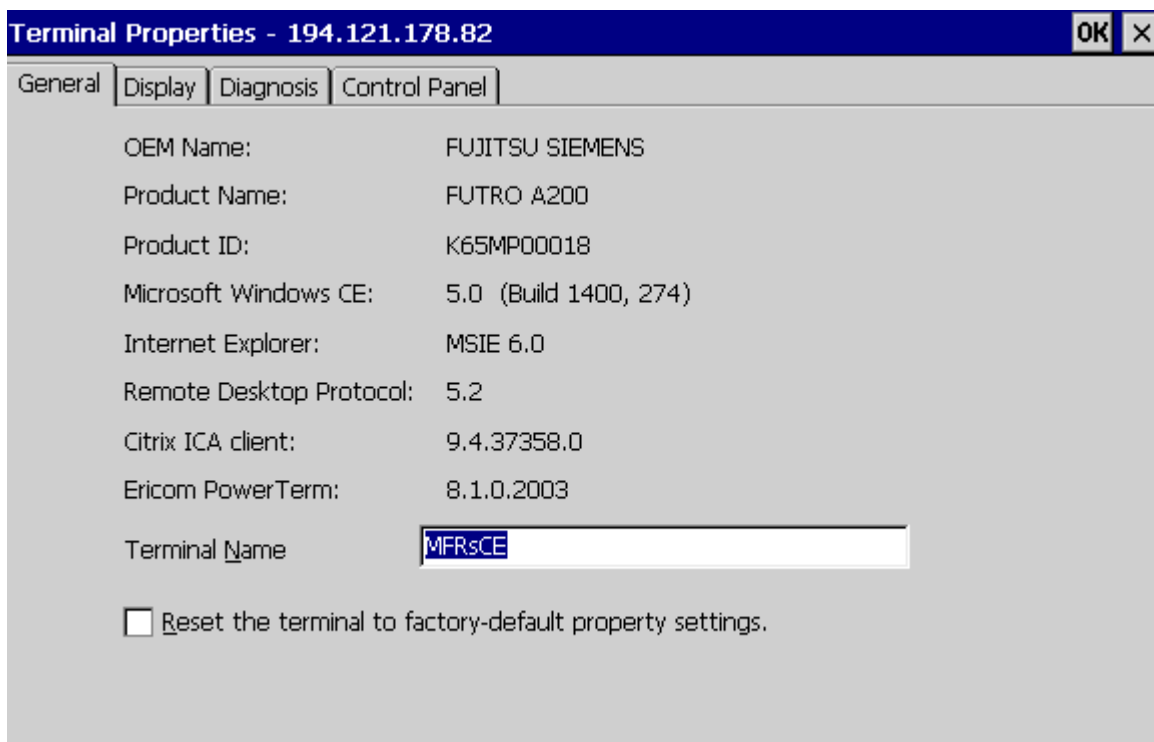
Terminal Properties - 194.121.178.82

OK ×

General | Display | Diagnosis | Control Panel

OEM Name: FUJITSU SIEMENS

Product Name: FUTRO A200

Product ID: K65MP00018

Microsoft Windows CE: 5.0 (Build 1400, 274)

Internet Explorer: MSIE 6.0

Remote Desktop Protocol: 5.2

Citrix ICA client: 9.4.37358.0

Ericom PowerTerm: 8.1.0.2003

Terminal Name MFRsCE

Reset the terminal to factory-default property settings.